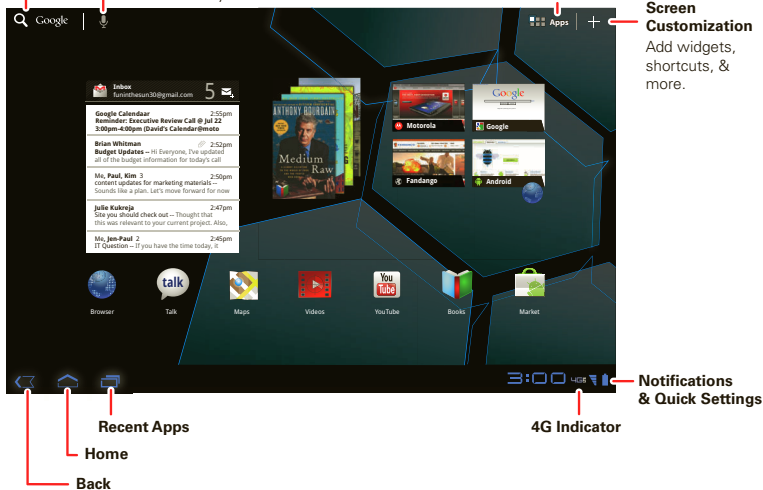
Google

Apps +

Screen Customization
Add widgets, shortcuts, & more.

Inbox
funinthesun30@gmail.com 5

Google Calendaar 2:55pm
Reminder: Executive Review Call @ Jul 22 3:00pm-4:00pm (David's Calendar@moto

Brian Whitman 2:52pm
Budget Updates -- Hi Everyone, I've updated all of the budget information for today's call

Me, Paul, Kim 3 2:50pm
content updates for marketing materials -- Sounds like a plan. Let's move forward for now

Julie Kukreja 2:47pm
Site you should check out -- Thought that this was relevant to your current project. Also,

Me, Jen-Paul 2 2:45pm
IT Question -- If you have the time today, it

ANTHONY BOURDAIN
Medium Raw

Motorola
Google
Fandango
Android

Browser
Talk
Maps
Videos
YouTube
Books
Market

3:00 4G

Notifications & Quick Settings

Recent Apps

4G Indicator

Home

Back